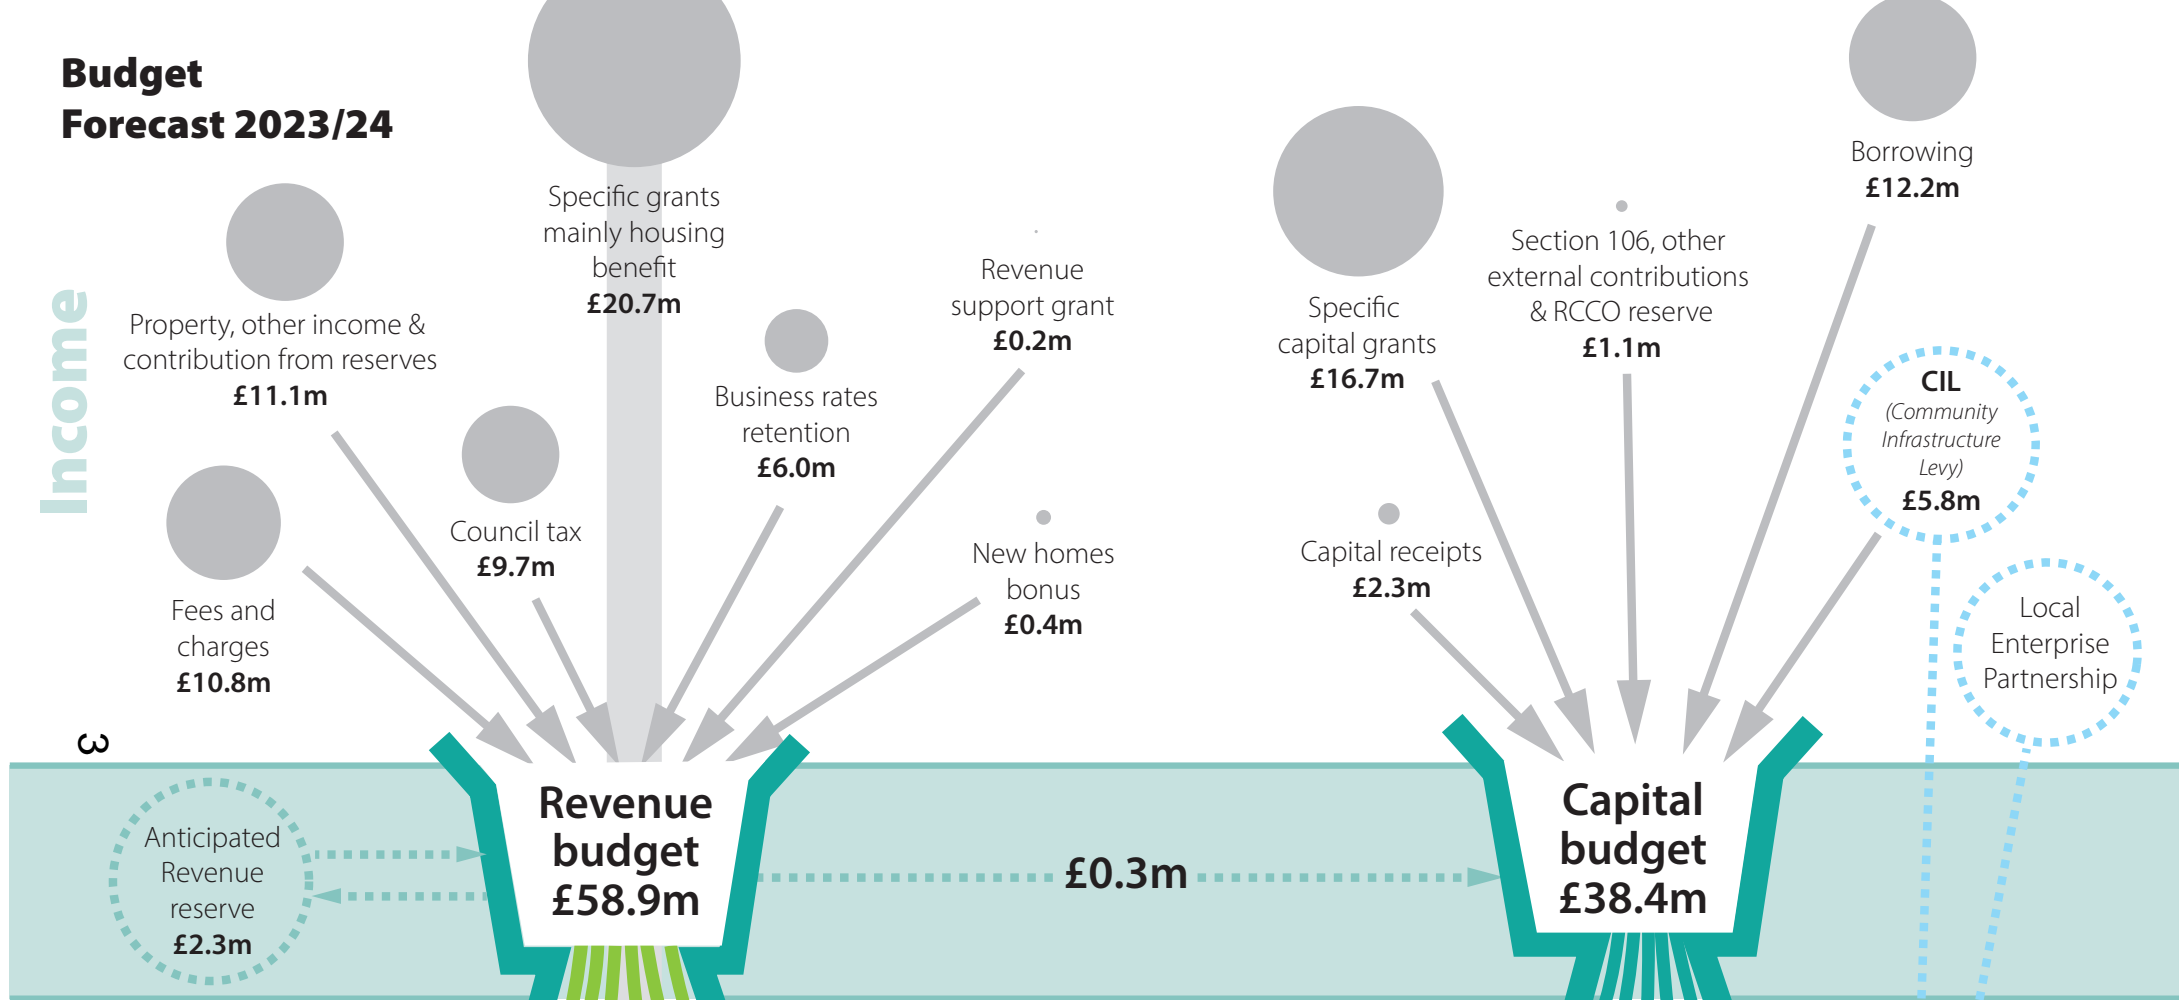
Budget
Forecast 2023/24

Income

Property, other income & contribution from reserves
£11.1m

Specific grants mainly housing benefit
£20.7m

Revenue support grant
£0.2m

Business rates retention
£6.0m

Council tax
£9.7m

Fees and charges
£10.8m

New homes bonus
£0.4m

Specific capital grants
£16.7m

Section 106, other external contributions & RCCO reserve
£1.1m

Borrowing
£12.2m

CIL
(Community Infrastructure Levy)
£5.8m

Capital receipts
£2.3m

Local Enterprise Partnership

3

Anticipated Revenue reserve
£2.3m

Revenue budget
£58.9m

£0.3m

Capital budget
£38.4m